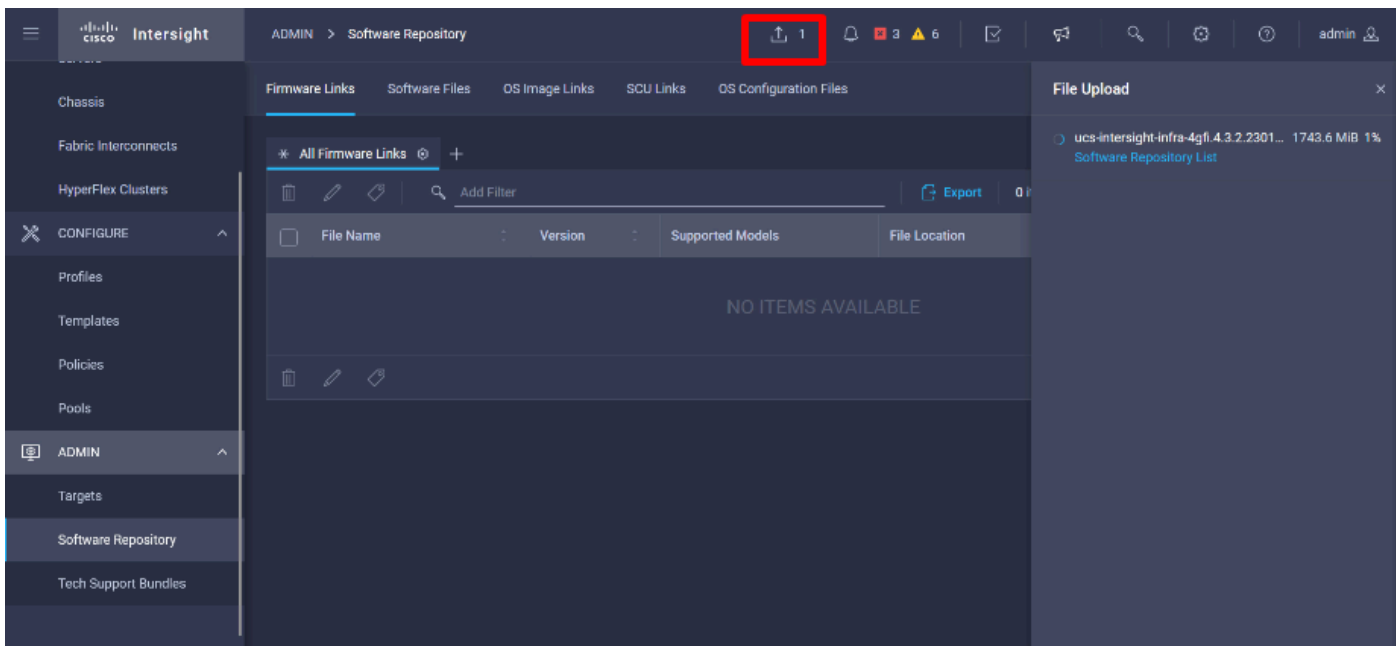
cisco Intersight

ADMIN > Software Repository

1 3 6 admin

Chassis
Fabric Interconnects
HyperFlex Clusters
CONFIGURE
Profiles
Templates
Policies
Pools
ADMIN
Targets
Software Repository
Tech Support Bundles

Firmware Links Software Files OS Image Links SCU Links OS Configuration Files

All Firmware Links +

Add Filter

Export 0

| File Name | Version | Supported Models | File Location |
|---|---|---|---|

NO ITEMS AVAILABLE

File Upload ×

ucs-intersight-infra-4gfi.4.3.2.2301... 1743.6 MiB 1%
Software Repository List